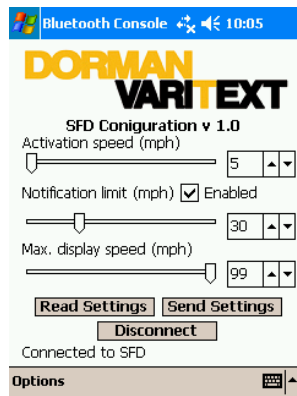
Bluetooth Console 10:05

DORMAN
VARITEXT

SFD Coniguration v 1.0

Activation speed (mph)

5

Notification limit (mph) Enabled

30

Max. display speed (mph)

99

Read Settings Send Settings

Disconnect

Connected to SFD

Options